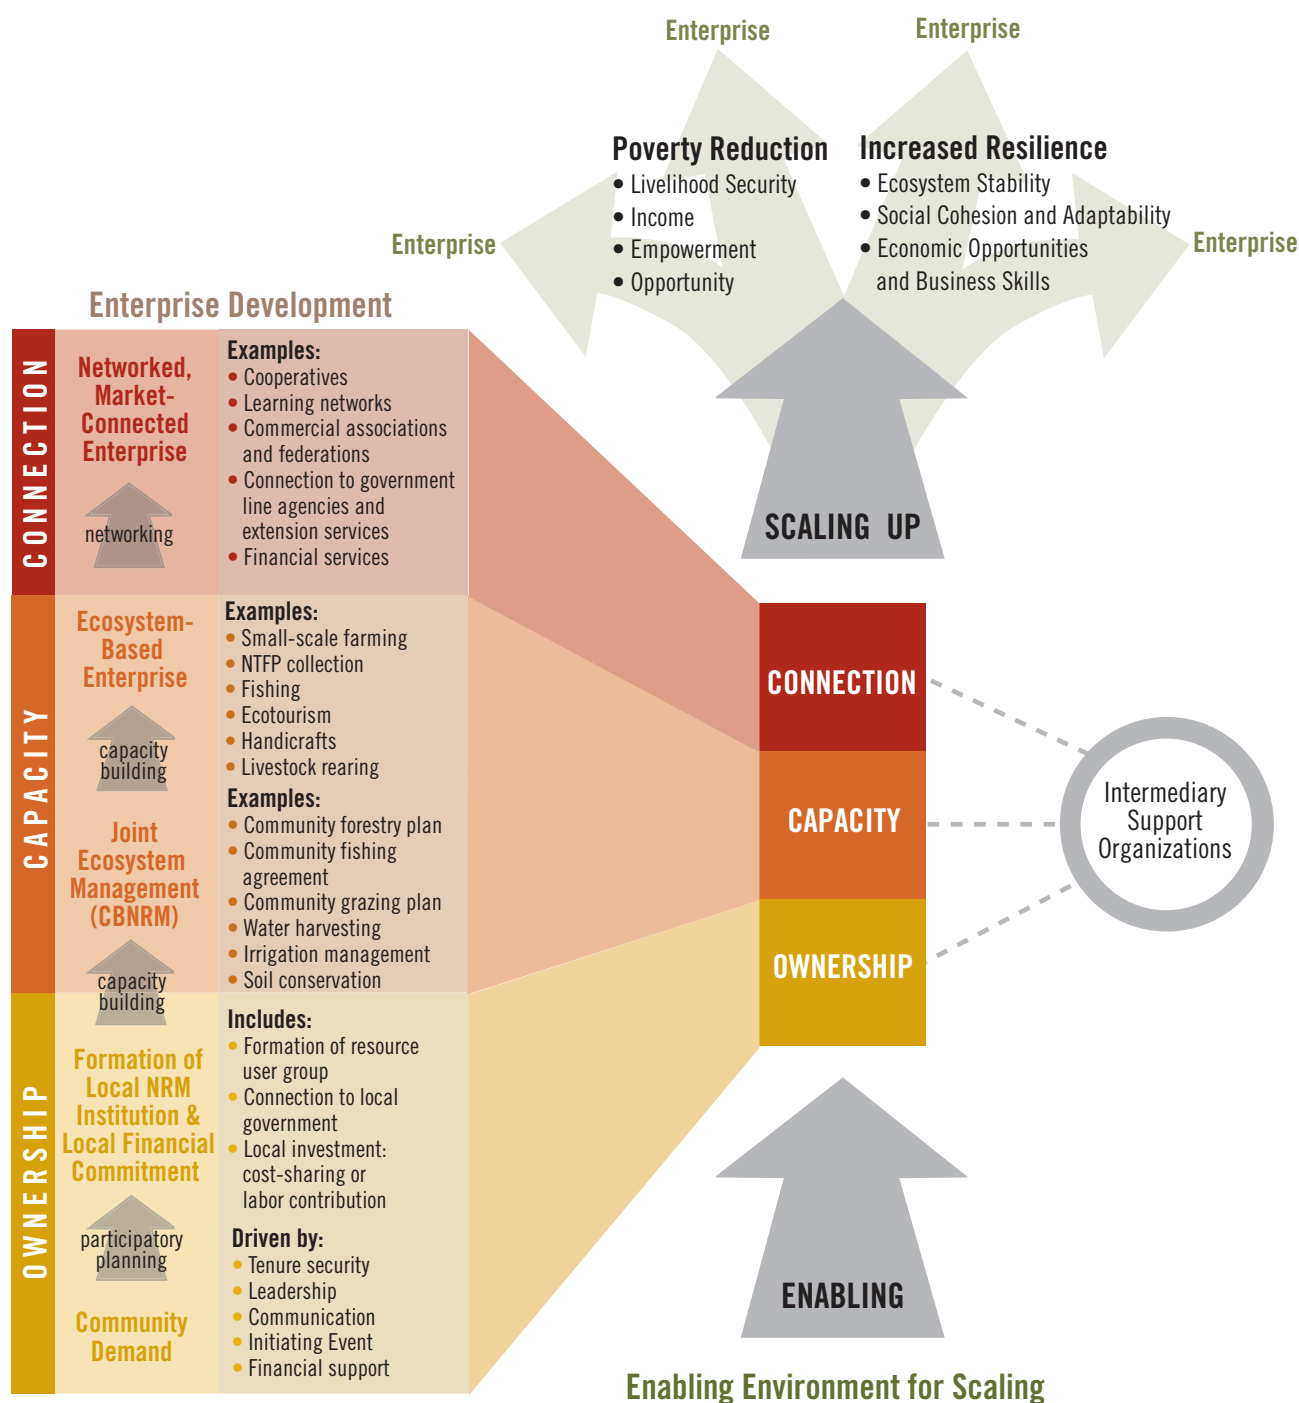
Enterprise

Enterprise

Poverty Reduction
• Livelihood Security
• Income
• Empowerment
• Opportunity

Increased Resilience
• Ecosystem Stability
• Social Cohesion and Adaptability
• Economic Opportunities and Business Skills

Enterprise

Enterprise

Enterprise Development

CONNECTION

Networked, Market-Connected Enterprise

networking

Examples:
• Cooperatives
• Learning networks
• Commercial associations and federations
• Connection to government line agencies and extension services
• Financial services

SCALING UP

CAPACITY

Ecosystem-Based Enterprise

capacity building

Examples:
• Small-scale farming
• NTFP collection
• Fishing
• Ecotourism
• Handicrafts
• Livestock rearing

Joint Ecosystem Management (CBNRM)

capacity building

Examples:
• Community forestry plan
• Community fishing agreement
• Community grazing plan
• Water harvesting
• Irrigation management
• Soil conservation

CONNECTION

CAPACITY

OWNERSHIP

Intermediary Support Organizations

OWNERSHIP

Formation of Local NRM Institution & Local Financial Commitment

participatory planning

Community Demand

Includes:
• Formation of resource user group
• Connection to local government
• Local investment: cost-sharing or labor contribution

Driven by:
• Tenure security
• Leadership
• Communication
• Initiating Event
• Financial support

ENABLING

Enabling Environment for Scaling